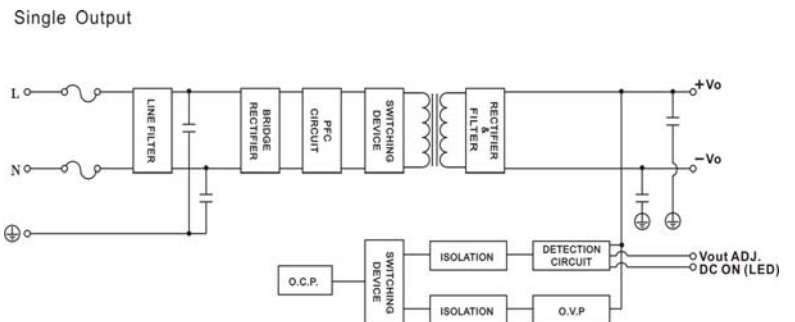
Single Output

L

N

LINE FILTER

BRIDGE RECTIFIER

PFC CIRCUIT

SWITCHING DEVICE

RECTIFIER & FILTER

+Vo

-Vo

O.C.P.

SWITCHING DEVICE

ISOLATION

DETECTION CIRCUIT

Vout ADJ.

DC ON (LED)

ISOLATION

O.V.P